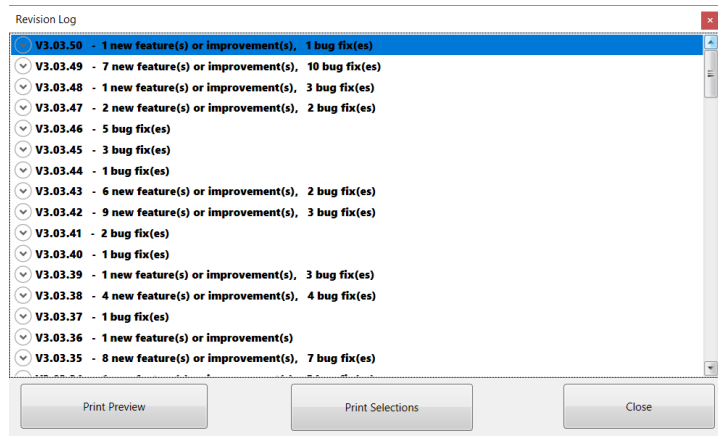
Revision Log

V3.03.50 - 1 new feature(s) or improvement(s), 1 bug fix(es)
V3.03.49 - 7 new feature(s) or improvement(s), 10 bug fix(es)
V3.03.48 - 1 new feature(s) or improvement(s), 3 bug fix(es)
V3.03.47 - 2 new feature(s) or improvement(s), 2 bug fix(es)
V3.03.46 - 5 bug fix(es)
V3.03.45 - 3 bug fix(es)
V3.03.44 - 1 bug fix(es)
V3.03.43 - 6 new feature(s) or improvement(s), 2 bug fix(es)
V3.03.42 - 9 new feature(s) or improvement(s), 3 bug fix(es)
V3.03.41 - 2 bug fix(es)
V3.03.40 - 1 bug fix(es)
V3.03.39 - 1 new feature(s) or improvement(s), 3 bug fix(es)
V3.03.38 - 4 new feature(s) or improvement(s), 4 bug fix(es)
V3.03.37 - 1 bug fix(es)
V3.03.36 - 1 new feature(s) or improvement(s)
V3.03.35 - 8 new feature(s) or improvement(s), 7 bug fix(es)
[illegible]

Print Preview
Print Selections
Close